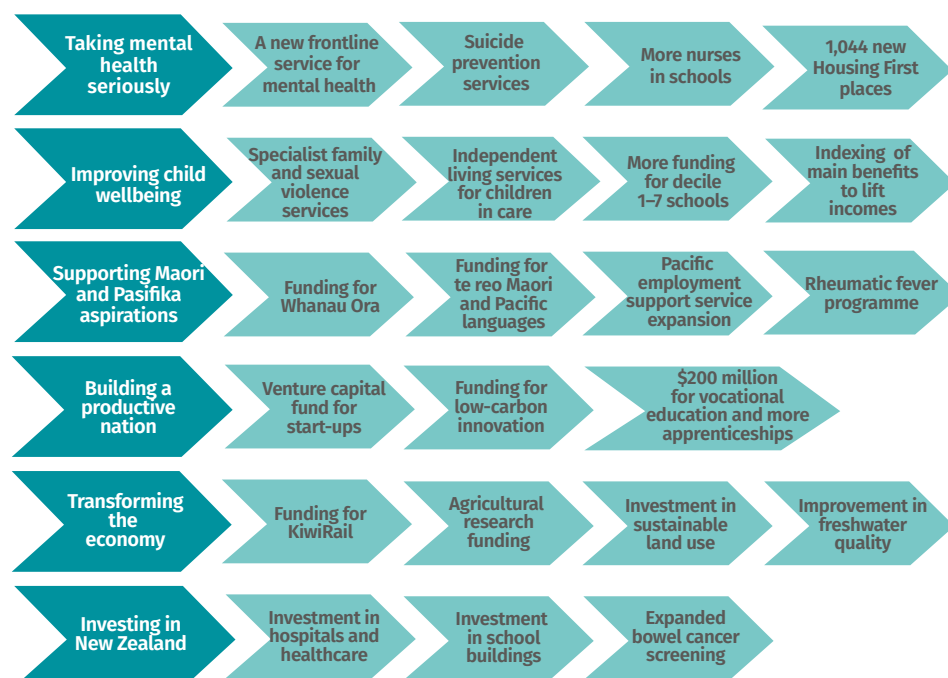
Taking mental health seriously

A new frontline service for mental health

Suicide prevention services

More nurses in schools

1,044 new Housing First places

Improving child wellbeing

Specialist family and sexual violence services

Independent living services for children in care

More funding for decile 1–7 schools

Indexing of main benefits to lift incomes

Supporting Maori and Pasifika aspirations

Funding for Whanau Ora

Funding for te reo Maori and Pacific languages

Pacific employment support service expansion

Rheumatic fever programme

Building a productive nation

Venture capital fund for start-ups

Funding for low-carbon innovation

$200 million for vocational education and more apprenticeships

Transforming the economy

Funding for KiwiRail

Agricultural research funding

Investment in sustainable land use

Improvement in freshwater quality

Investing in New Zealand

Investment in hospitals and healthcare

Investment in school buildings

Expanded bowel cancer screening